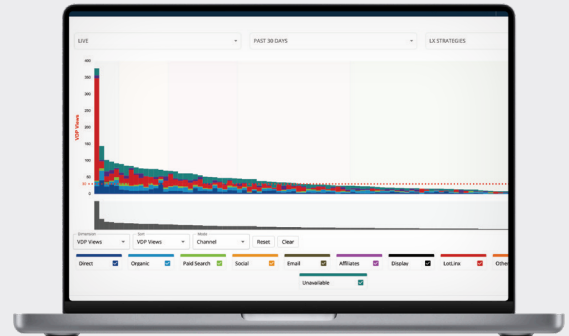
LIVE
PAST 30 DAYS
LX STRATEGIES

400
350
300
250
200
150
100
50
0

VDP Views

Dimension
VDP Views
Sort
VDP Views
Mode
Channel
Reset
Clear

Direct
Organic
Paid Search
Social
Email
Affiliates
Display
LotLinx
Othe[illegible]
Unavailable